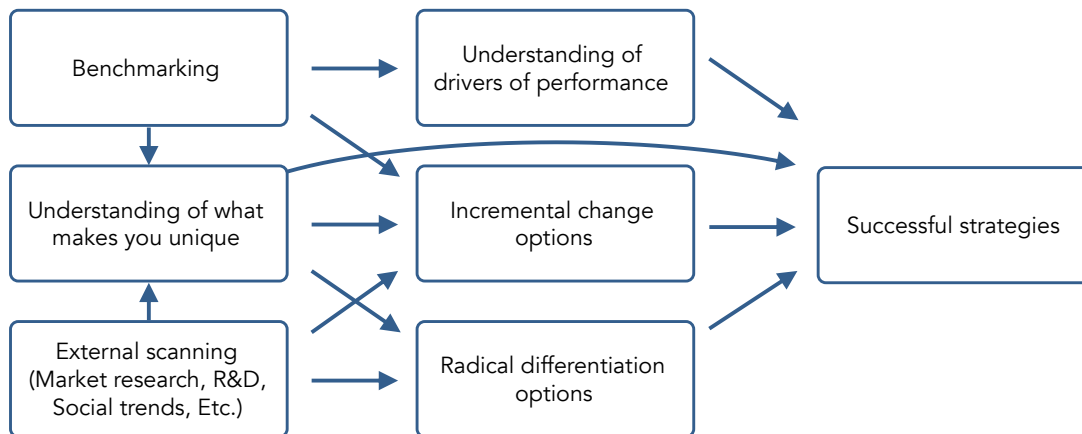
Benchmarking

Understanding of drivers of performance

Understanding of what makes you unique

Incremental change options

Successful strategies

External scanning (Market research, R&D, Social trends, Etc.)

Radical differentiation options